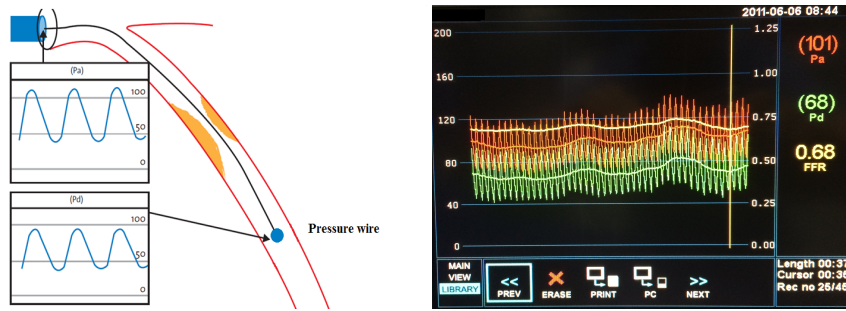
(Pa)
100
50
0
(Pd)
100
50
0
Pressure wire

2011-06-06 08:44
200
160
120
80
40
0
1.25
1.00
0.75
0.50
0.25
0.00
(101)
Pa
(68)
Pd
0.68
FFR
MAIN VIEW
LIBRARY
<<
PREV
ERASE
PRINT
PC
>>
NEXT
Length 00:3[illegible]
Cursor 00:3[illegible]
Rec no 25/4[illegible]